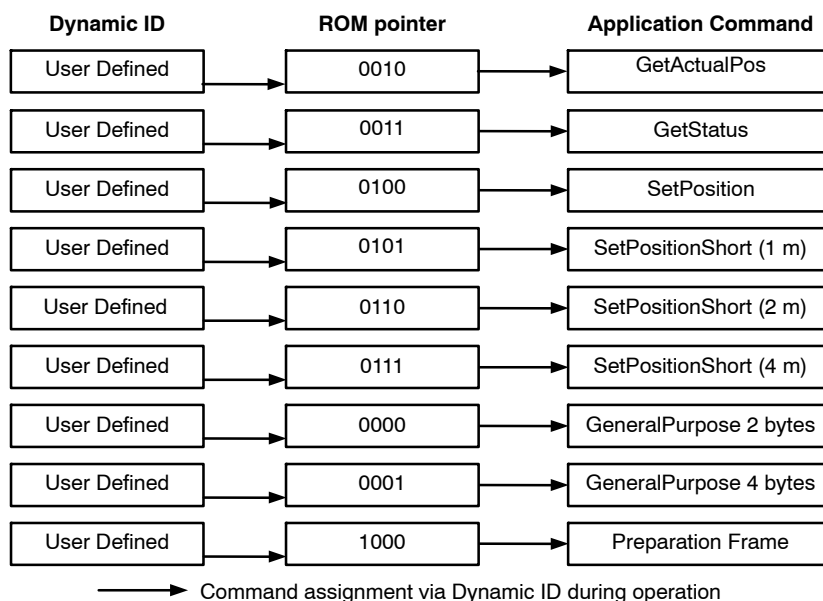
| Dynamic ID | ROM pointer | Application Command |
|---|---|---|
| User Defined | 0010 | GetActualPos |
| User Defined | 0011 | GetStatus |
| User Defined | 0100 | SetPosition |
| User Defined | 0101 | SetPositionShort (1 m) |
| User Defined | 0110 | SetPositionShort (2 m) |
| User Defined | 0111 | SetPositionShort (4 m) |
| User Defined | 0000 | GeneralPurpose 2 bytes |
| User Defined | 0001 | GeneralPurpose 4 bytes |
| User Defined | 1000 | Preparation Frame |

Command assignment via Dynamic ID during operation